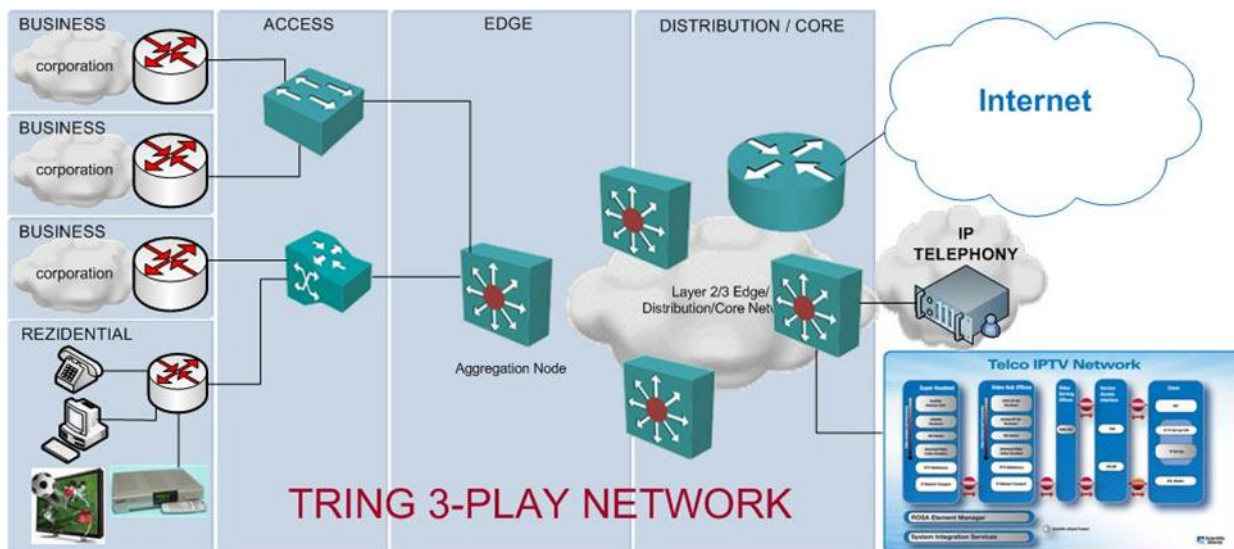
BUSINESS

corporation

BUSINESS

corporation

BUSINESS

corporation

REZIDENTIAL

ACCESS

EDGE

Aggregation Node

DISTRIBUTION / CORE

Layer 2/3 Edge/ Distribution/Core Netw

Internet

IP TELEPHONY

Telco IPTV Network

Super Headend

Video Hub Offices

Video Serving Offices

Service Access Interface

Client

ROSA Element Manager

System Integration Services

TRING 3-PLAY NETWORK